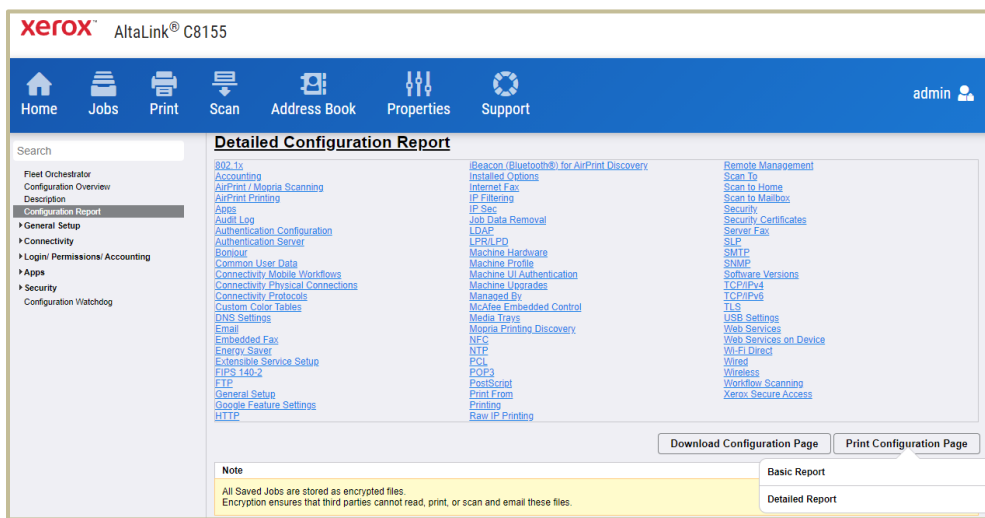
xerox AltaLink® C8155

Home Jobs Print Scan Address Book Properties Support admin

Search

Fleet Orchestrator
Configuration Overview
Description
Configuration Report
General Setup
Connectivity
Login/ Permissions/ Accounting
Apps
Security
Configuration Watchdog

Detailed Configuration Report

802.1x
Accounting
AirPrint / Mopria Scanning
AirPrint Printing
Apps
Audit Log
Authentication Configuration
Authentication Server
Bonjour
Common User Data
Connectivity Mobile Workflows
Connectivity Physical Connections
Connectivity Protocols
Custom Color Tables
DNS Settings
Email
Embedded Fax
Energy Saver
Extensible Service Setup
FIPS 140-2
FTP
General Setup
Google Feature Settings
HTTP

iBeacon (Bluetooth®) for AirPrint Discovery
Installed Options
Internet Fax
IP Filtering
IP Sec
Job Data Removal
LDAP
LPR/LPD
Machine Hardware
Machine Profile
Machine UI Authentication
Machine Upgrades
Managed By
McAfee Embedded Control
Media Trays
Mopria Printing Discovery
NFC
NTP
PCL
POP3
PostScript
Print From
Printing
Raw IP Printing

Remote Management
Scan To
Scan to Home
Scan to Mailbox
Security
Security Certificates
Server Fax
SLP
SMTP
SNMP
Software Versions
TCP/IPv4
TCP/IPv6
TLS
USB Settings
Web Services
Web Services on Device
Wi-Fi Direct
Wired
Wireless
Workflow Scanning
Xerox Secure Access

Download Configuration Page Print Configuration Page

Basic Report
Detailed Report

Note
All Saved Jobs are stored as encrypted files.
Encryption ensures that third parties cannot read, print, or scan and email these files.